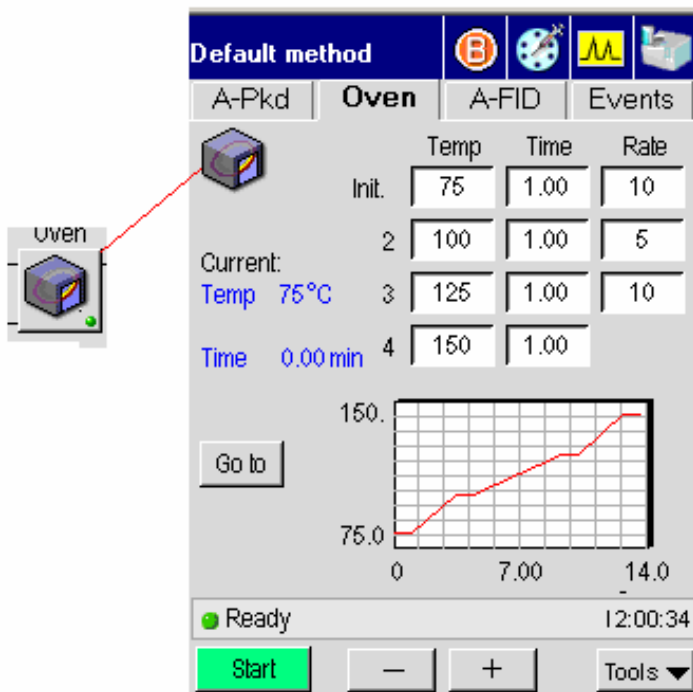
Oven

Default method

A-Pkd | Oven | A-FID | Events

| | Temp | Time | Rate |
|---|---|---|---|
| Init. | 75 | 1.00 | 10 |
| 2 | 100 | 1.00 | 5 |
| 3 | 125 | 1.00 | 10 |
| 4 | 150 | 1.00 | |

Current:
Temp 75°C

Time 0.00 min

Go to

150.
75.0
0
7.00
14.0

Ready
12:00:34

Start
–
+
Tools